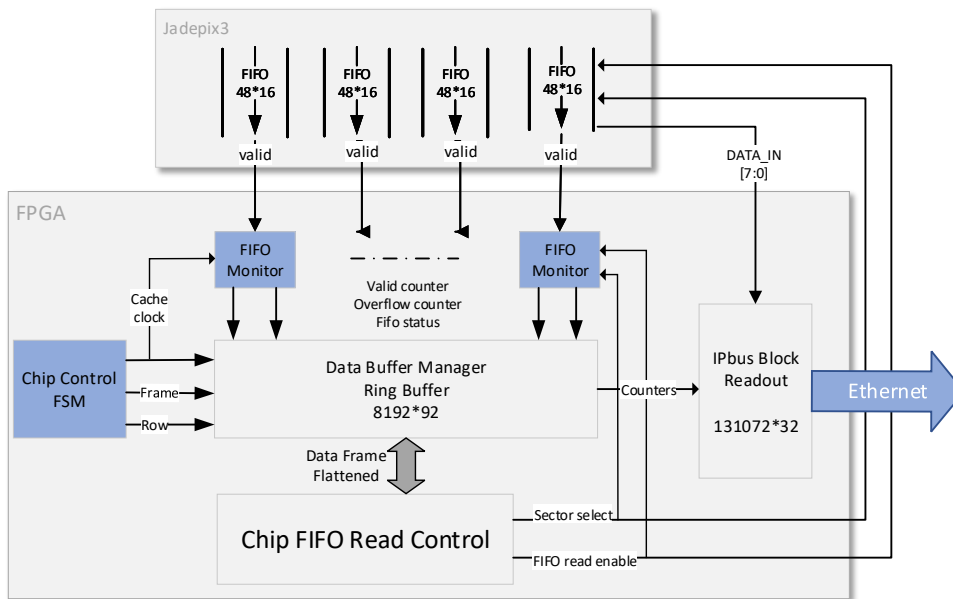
Jadepix3

FIFO
48*16

FIFO
48*16

FIFO
48*16

FIFO
48*16

valid

valid

valid

valid

DATA_IN
[7:0]

FPGA

FIFO
Monitor

FIFO
Monitor

Valid counter
Overflow counter
Fifo status

Cache
clock

Chip Control
FSM

Frame

Row

Data Buffer Manager
Ring Buffer
8192*92

Counters

IPbus Block
Readout

131072*32

Ethernet

Data Frame
Flattened

Chip FIFO Read Control

Sector select

FIFO read enable